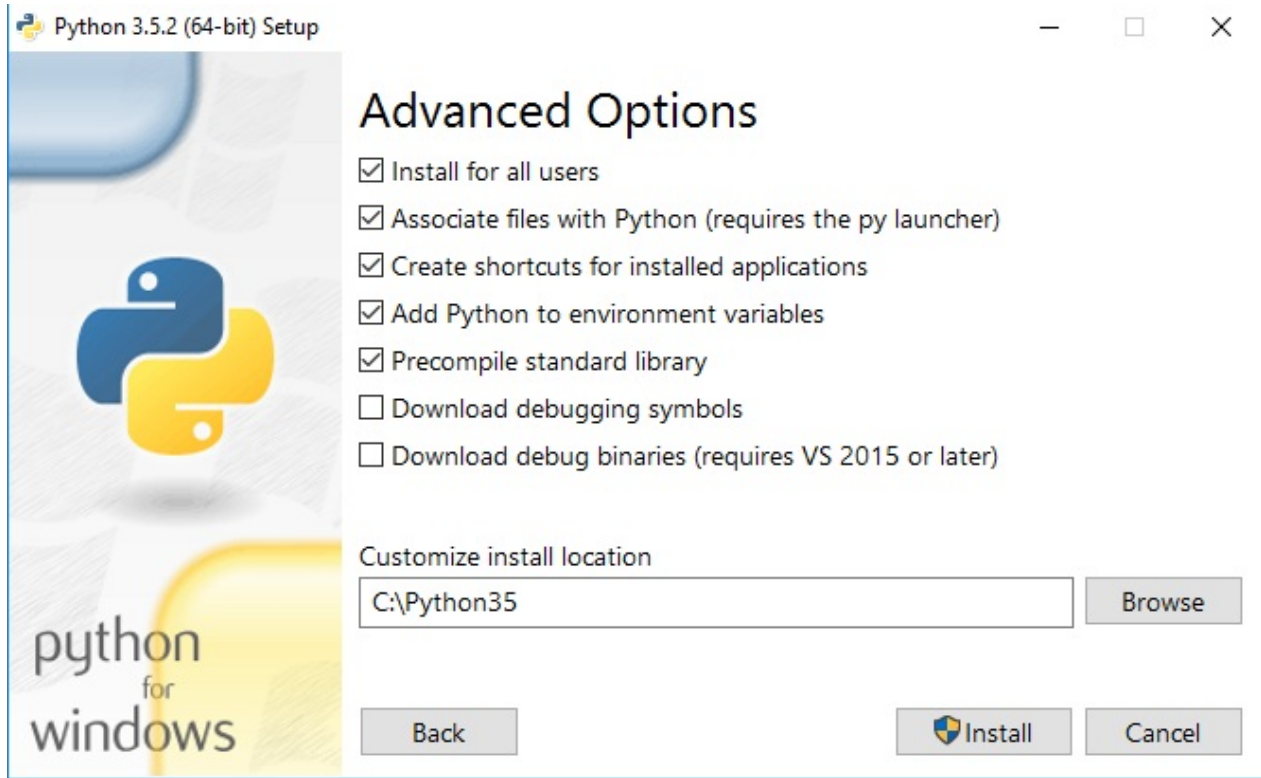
Python 3.5.2 (64-bit) Setup

Advanced Options

☑ Install for all users
☑ Associate files with Python (requires the py launcher)
☑ Create shortcuts for installed applications
☑ Add Python to environment variables
☑ Precompile standard library
☐ Download debugging symbols
☐ Download debug binaries (requires VS 2015 or later)

Customize install location

C:\Python35

Browse

python
for
windows

Back

Install

Cancel